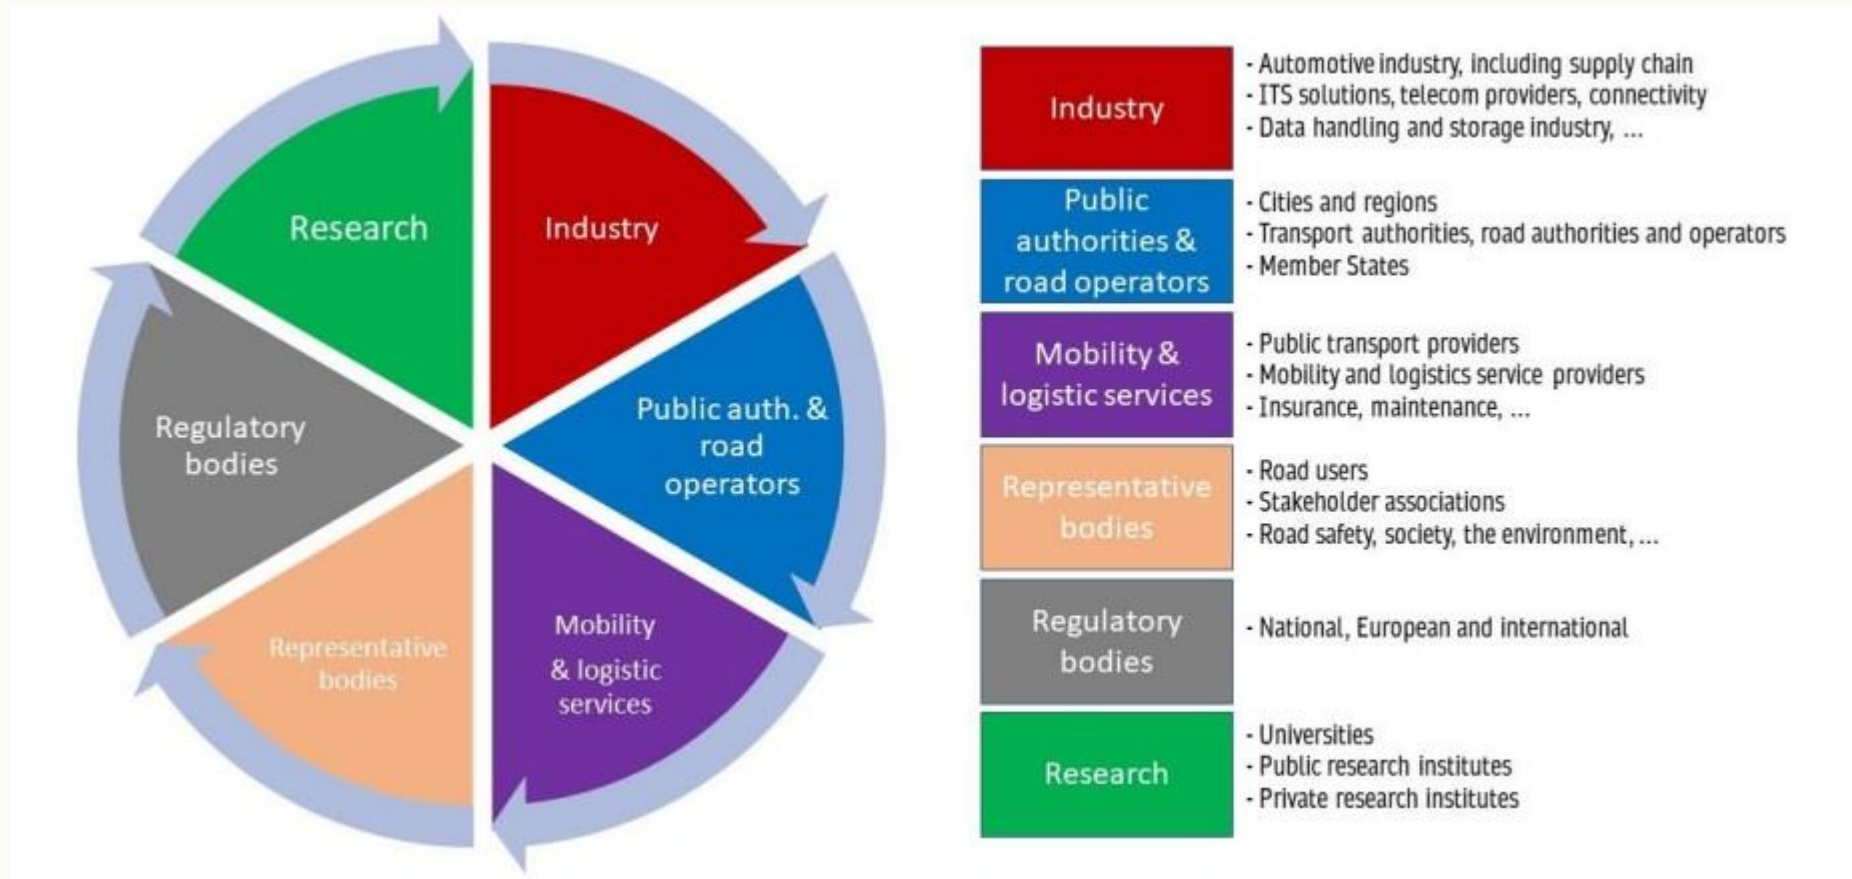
Research

Industry

Public auth. & road operators

Mobility & logistic services

Representative bodies

Regulatory bodies

| | |
|---|---|
| Industry | - Automotive industry, including supply chain<br>- ITS solutions, telecom providers, connectivity<br>- Data handling and storage industry, ... |
| Public authorities & road operators | - Cities and regions<br>- Transport authorities, road authorities and operators<br>- Member States |
| Mobility & logistic services | - Public transport providers<br>- Mobility and logistics service providers<br>- Insurance, maintenance, ... |
| Representative bodies | - Road users<br>- Stakeholder associations<br>- Road safety, society, the environment, ... |
| Regulatory bodies | - National, European and international |
| Research | - Universities<br>- Public research institutes<br>- Private research institutes |